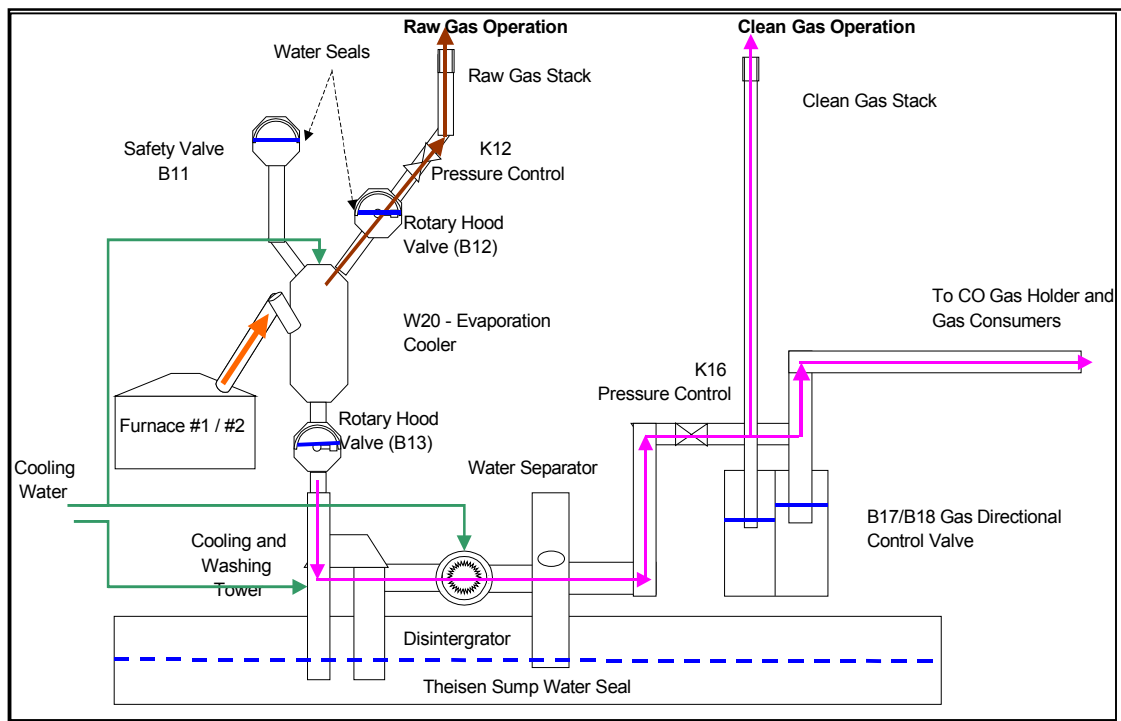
Raw Gas Operation

Clean Gas Operation

Water Seals

Raw Gas Stack

Clean Gas Stack

Safety Valve B11

K12 Pressure Control

Rotary Hood Valve (B12)

W20 - Evaporation Cooler

To CO Gas Holder and Gas Consumers

K16 Pressure Control

Furnace #1 / #2

Rotary Hood Valve (B13)

Cooling Water

Water Separator

B17/B18 Gas Directional Control Valve

Cooling and Washing Tower

Disintergrator

Theisen Sump Water Seal